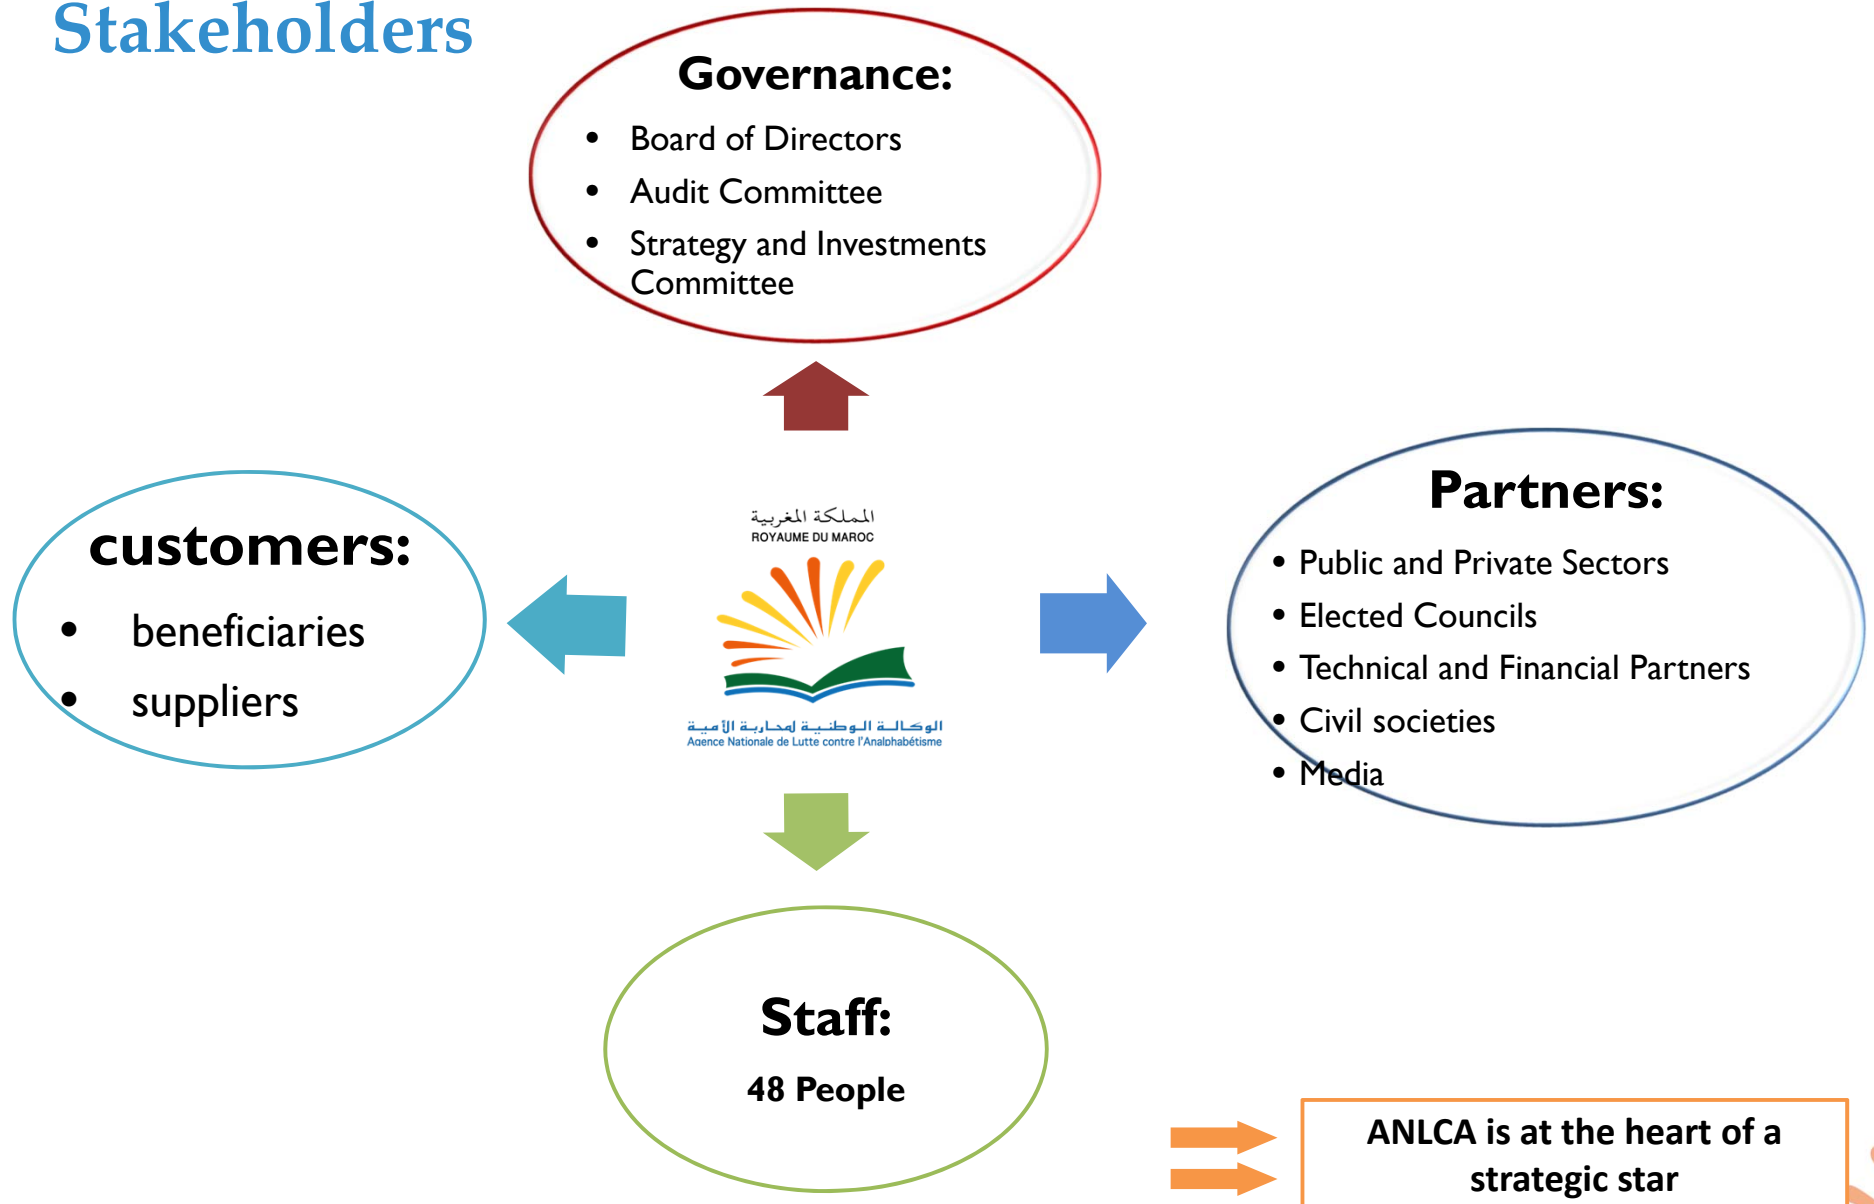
Stakeholders

Governance:
- Board of Directors
- Audit Committee
- Strategy and Investments Committee

customers:
- beneficiaries
- suppliers

المملكة المغربية
ROYAUME DU MAROC

الوكالة الوطنية لمحاربة الأمية
Agence Nationale de Lutte contre l'Analphabétisme

Partners:
- Public and Private Sectors
- Elected Councils
- Technical and Financial Partners
- Civil societies
- Media

Staff:
48 People

ANLCA is at the heart of a strategic star